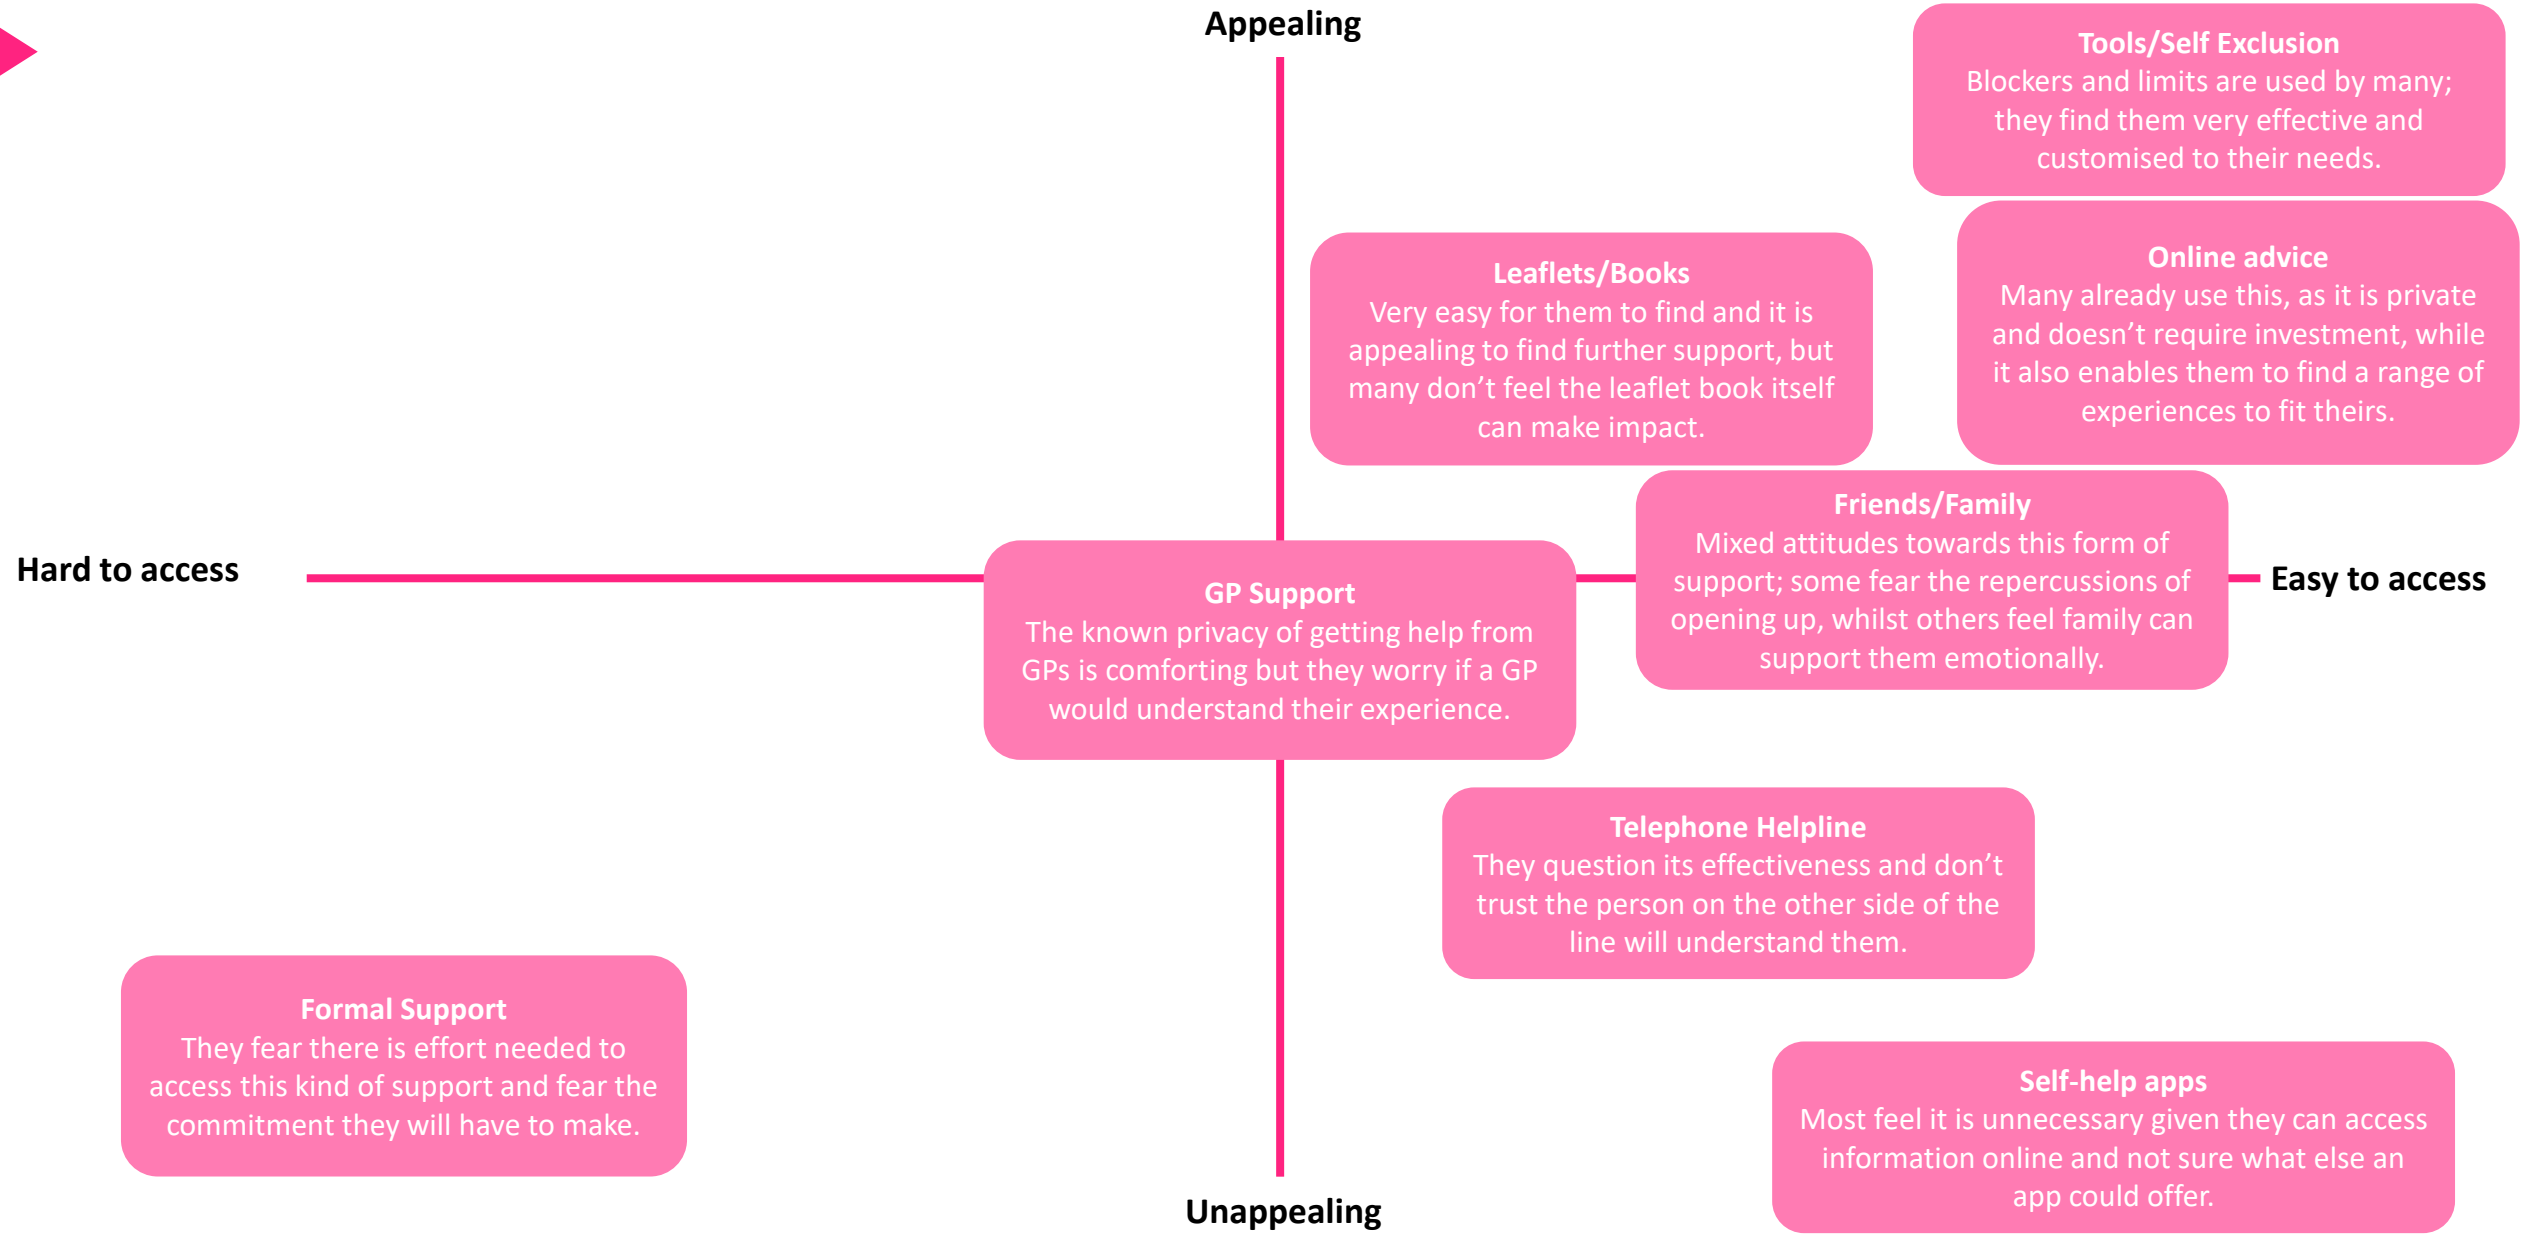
Appealing

Tools/Self Exclusion
Blockers and limits are used by many; they find them very effective and customised to their needs.

Leaflets/Books
Very easy for them to find and it is appealing to find further support, but many don't feel the leaflet book itself can make impact.

Online advice
Many already use this, as it is private and doesn't require investment, while it also enables them to find a range of experiences to fit theirs.

Friends/Family
Mixed attitudes towards this form of support; some fear the repercussions of opening up, whilst others feel family can support them emotionally.

Hard to access

GP Support
The known privacy of getting help from GPs is comforting but they worry if a GP would understand their experience.

Easy to access

Telephone Helpline
They question its effectiveness and don't trust the person on the other side of the line will understand them.

Formal Support
They fear there is effort needed to access this kind of support and fear the commitment they will have to make.

Self-help apps
Most feel it is unnecessary given they can access information online and not sure what else an app could offer.

Unappealing